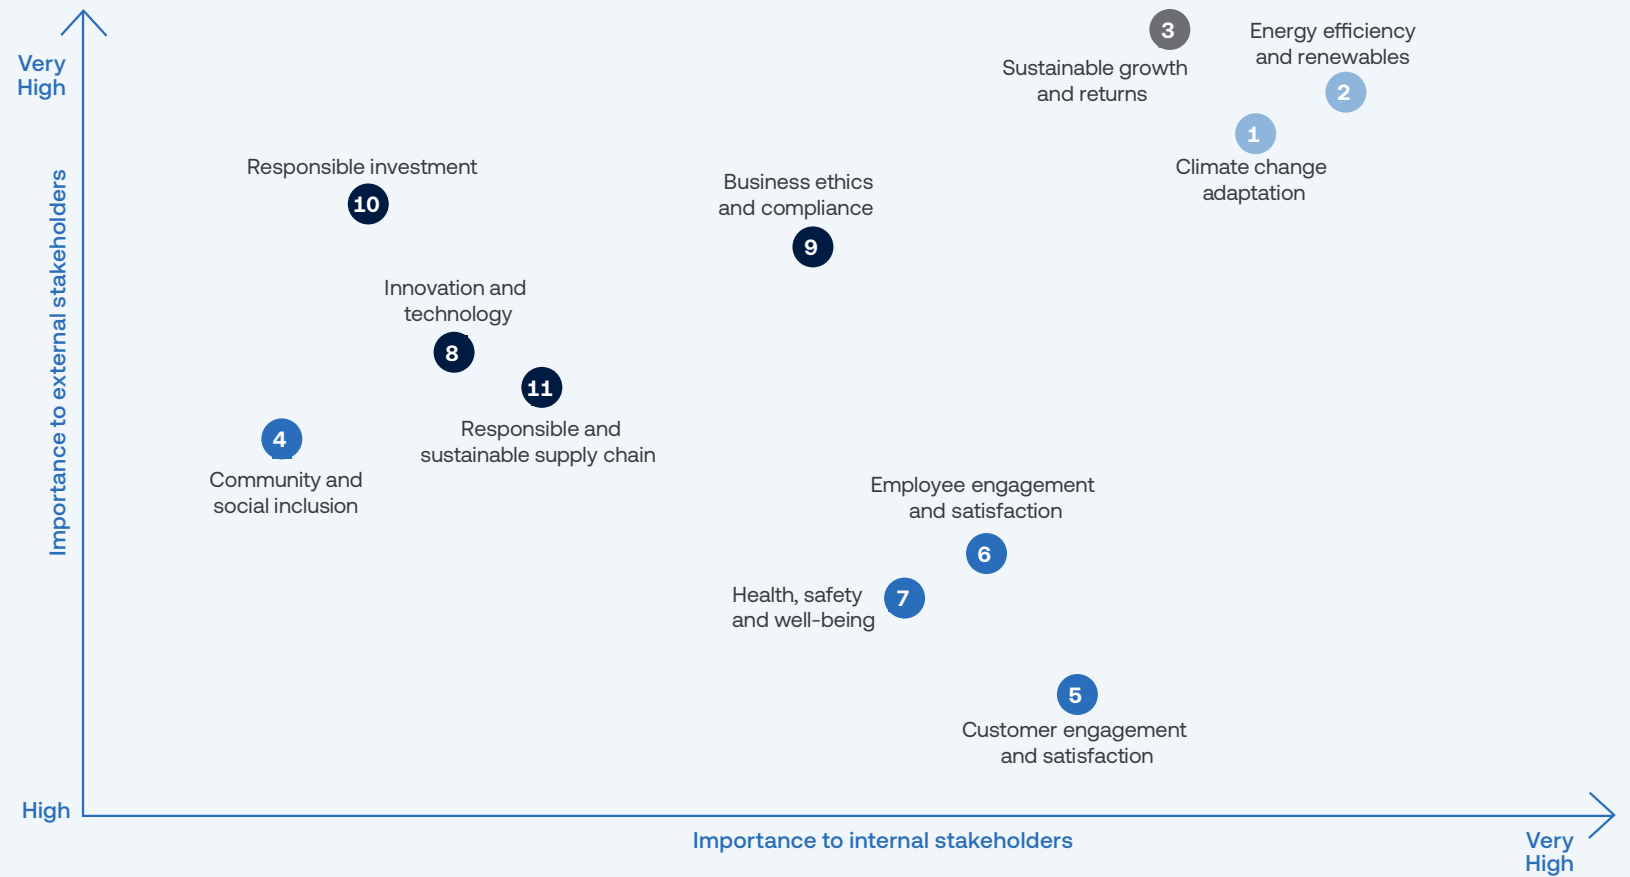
Very High

Importance to external stakeholders

3
Sustainable growth and returns

Energy efficiency and renewables
2

1
Climate change adaptation

Responsible investment
10

Business ethics and compliance
9

Innovation and technology
8

11
Responsible and sustainable supply chain

4
Community and social inclusion

Employee engagement and satisfaction
6

Health, safety and well-being
7

5
Customer engagement and satisfaction

High

Importance to internal stakeholders

Very High